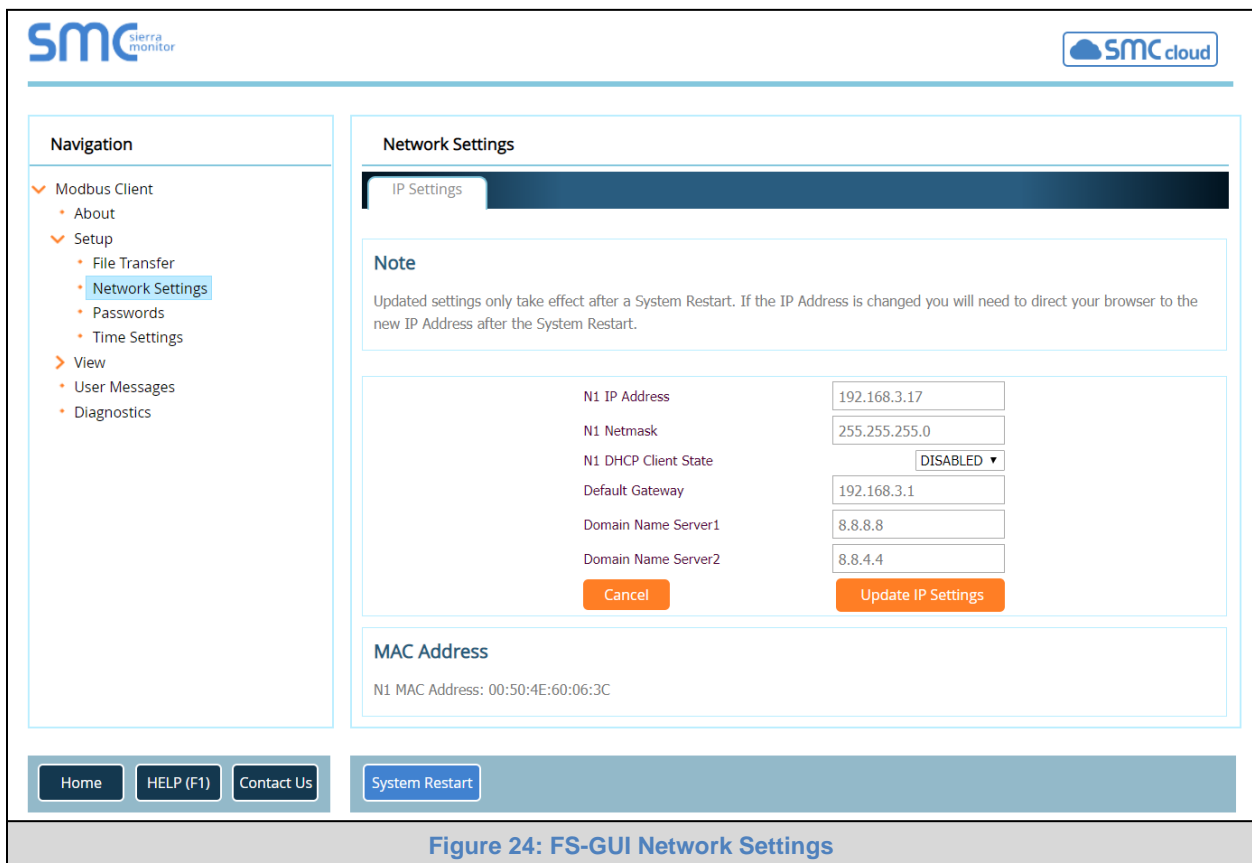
SMC sierra monitor

SMC cloud

Navigation

Modbus Client
About
Setup
File Transfer
Network Settings
Passwords
Time Settings
View
User Messages
Diagnostics

Network Settings

IP Settings

Note

Updated settings only take effect after a System Restart. If the IP Address is changed you will need to direct your browser to the new IP Address after the System Restart.

| | |
|---|---|
| N1 IP Address | 192.168.3.17 |
| N1 Netmask | 255.255.255.0 |
| N1 DHCP Client State | DISABLED ▾ |
| Default Gateway | 192.168.3.1 |
| Domain Name Server1 | 8.8.8.8 |
| Domain Name Server2 | 8.8.4.4 |

Cancel

Update IP Settings

MAC Address

N1 MAC Address: 00:50:4E:60:06:3C

Home HELP (F1) Contact Us

System Restart

Figure 24: FS-GUI Network Settings